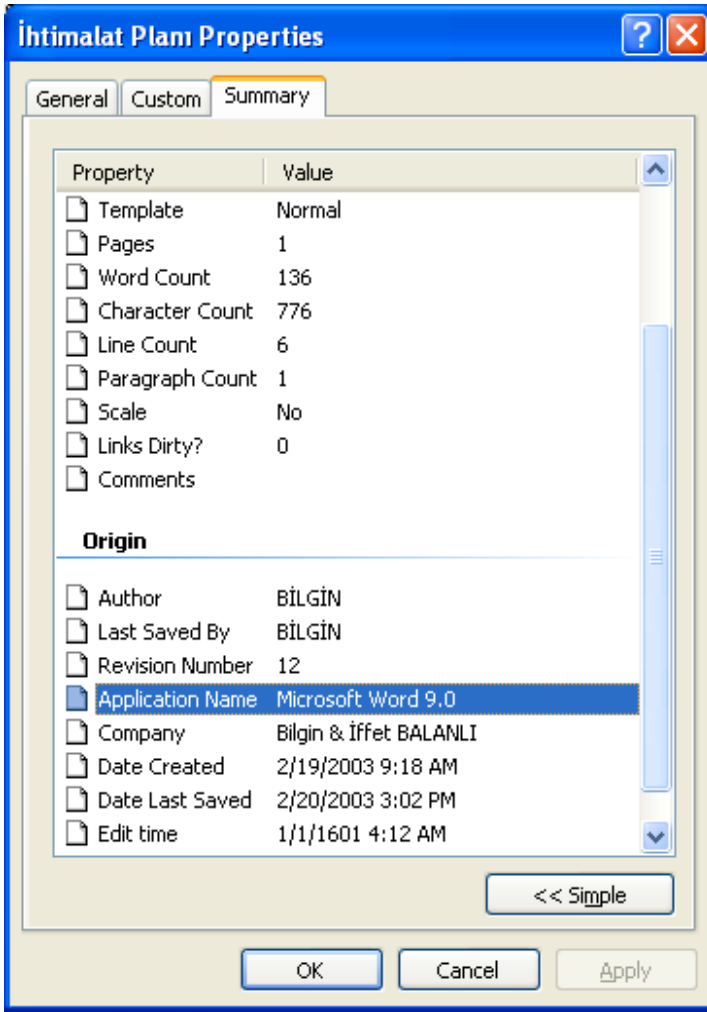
İhtimalat Planı Properties

General | Custom | Summary

| Property | Value |
|---|---|
| Template | Normal |
| Pages | 1 |
| Word Count | 136 |
| Character Count | 776 |
| Line Count | 6 |
| Paragraph Count | 1 |
| Scale | No |
| Links Dirty? | 0 |
| Comments | |

Origin

| Property | Value |
|---|---|
| Author | BİLGİN |
| Last Saved By | BİLGİN |
| Revision Number | 12 |
| Application Name | Microsoft Word 9.0 |
| Company | Bilgin & İffet BALANLI |
| Date Created | 2/19/2003 9:18 AM |
| Date Last Saved | 2/20/2003 3:02 PM |
| Edit time | 1/1/1601 4:12 AM |

<< Simple

OK | Cancel | Apply